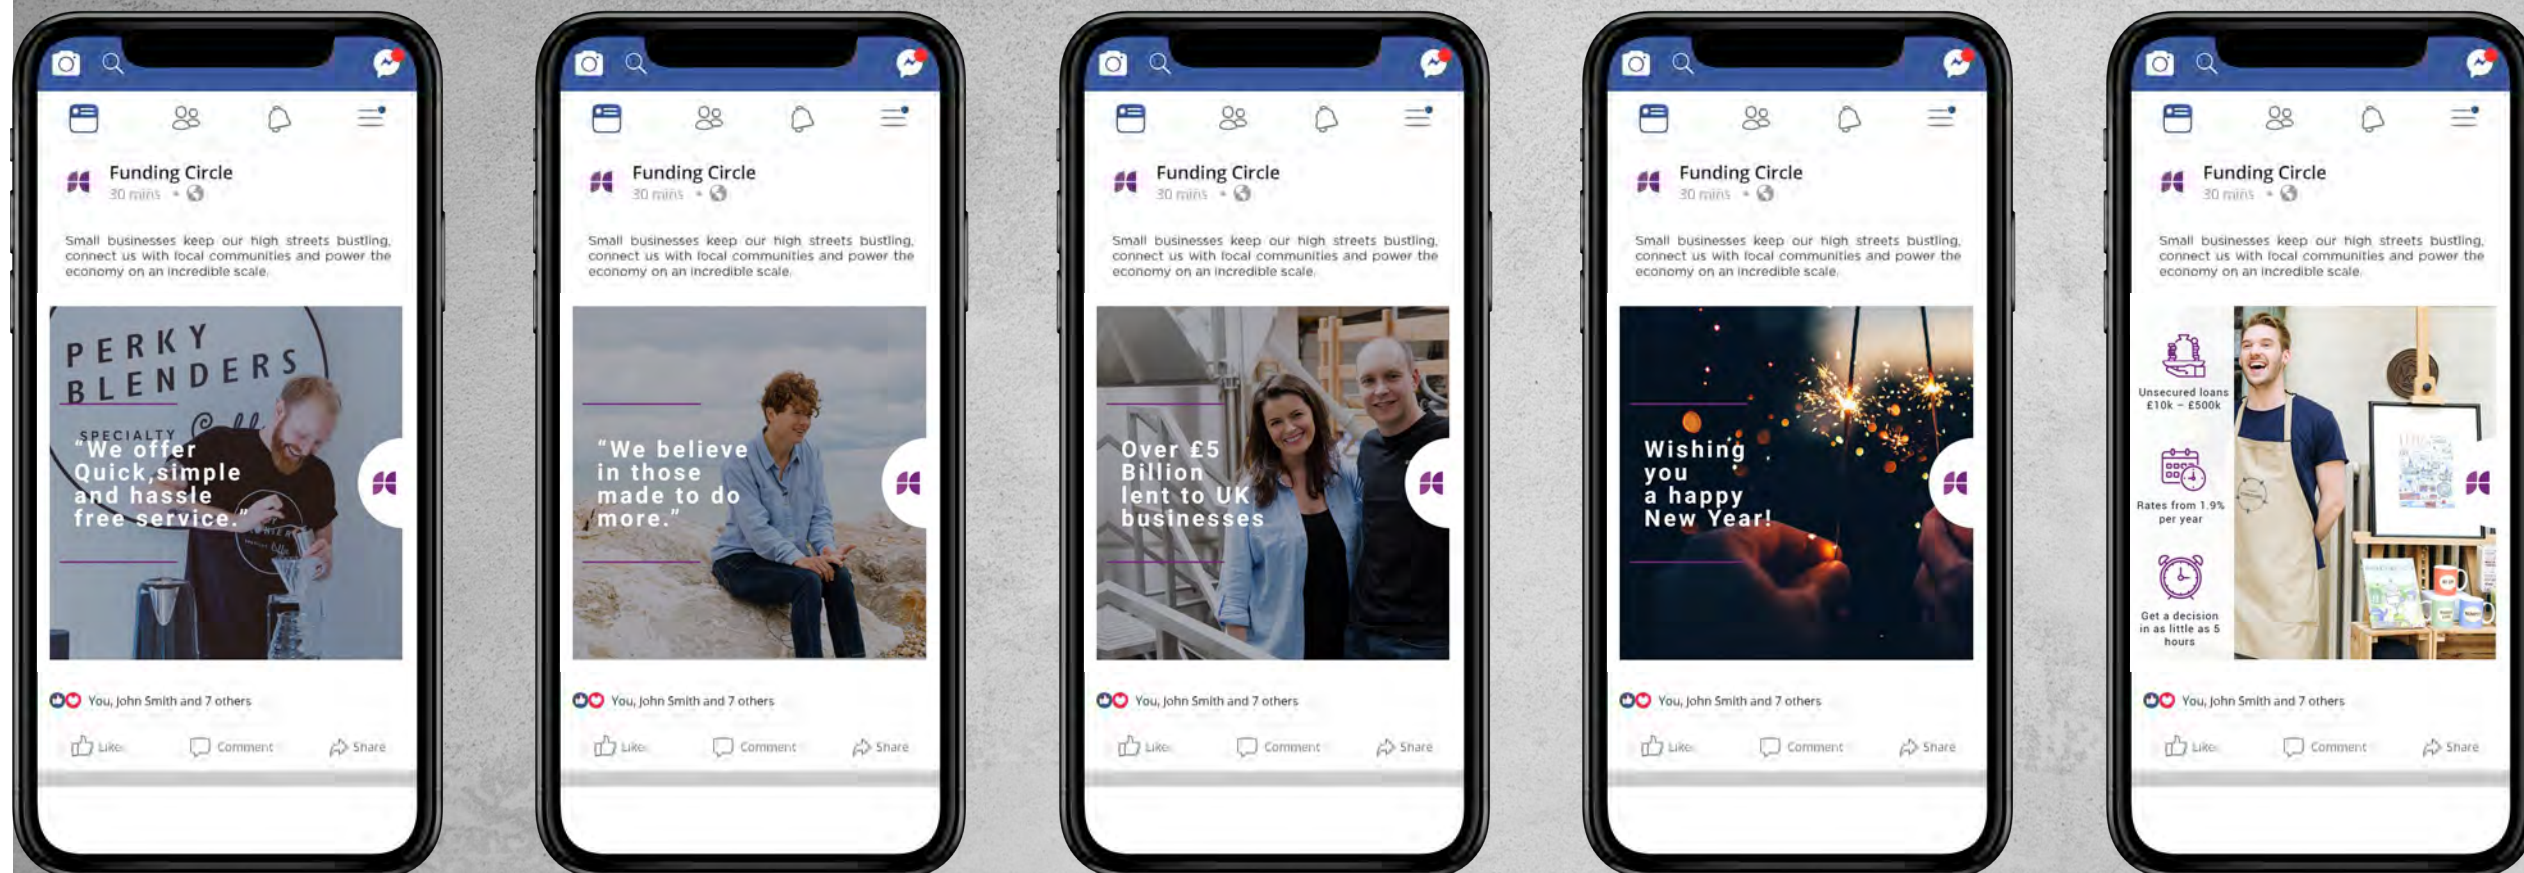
Funding Circle
30 mins •

Small businesses keep our high streets bustling, connect us with local communities and power the economy on an incredible scale.

PERKY BLENDERS
SPECIALTY
"We offer Quick,simple and hassle free service."

You, John Smith and 7 others

Like Comment Share

Funding Circle
30 mins •

Small businesses keep our high streets bustling, connect us with local communities and power the economy on an incredible scale.

"We believe in those made to do more."

You, John Smith and 7 others

Like Comment Share

Funding Circle
30 mins •

Small businesses keep our high streets bustling, connect us with local communities and power the economy on an incredible scale.

Over £5 Billion lent to UK businesses

You, John Smith and 7 others

Like Comment Share

Funding Circle
30 mins •

Small businesses keep our high streets bustling, connect us with local communities and power the economy on an incredible scale.

Wishing you a happy New Year!

You, John Smith and 7 others

Like Comment Share

Funding Circle
30 mins •

Small businesses keep our high streets bustling, connect us with local communities and power the economy on an incredible scale.

Unsecured loans £10k - £500k

Rates from 1.9% per year

Get a decision in as little as 5 hours

You, John Smith and 7 others

Like Comment Share